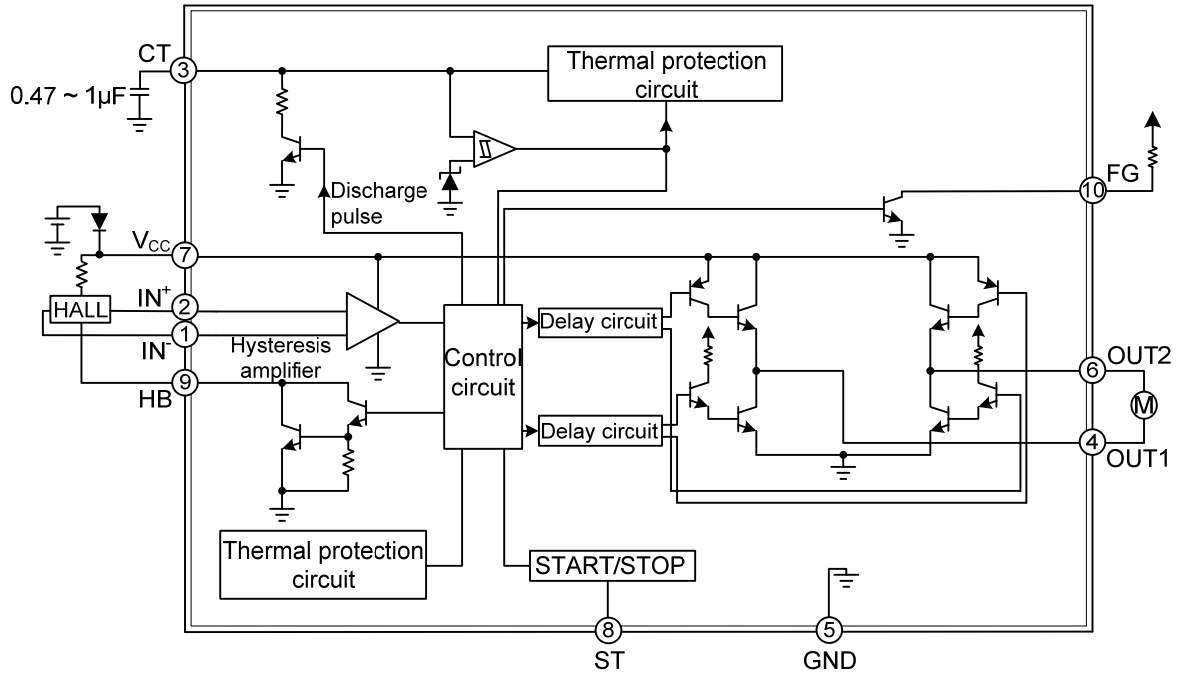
CT
3
0.47 ~ 1μF
Thermal protection circuit
Discharge pulse
FG
10
$V_{CC}$
7
HALL
$IN^+$
2
1
$IN^-$
Hysteresis amplifier
Control circuit
Delay circuit
Delay circuit
OUT2
6
M
4
OUT1
9
HB
Thermal protection circuit
START/STOP
8
ST
5
GND